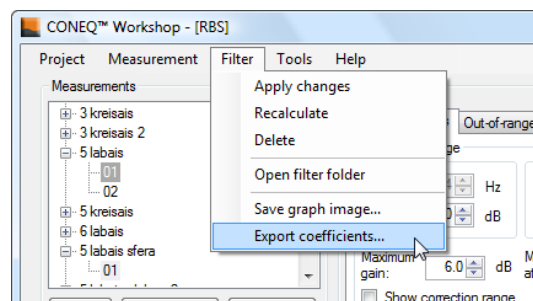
CONEQ™ Workshop - [RBS]

Project Measurement Filter Tools Help

Measurements

3 kreisais
3 kreisais 2
5 labais
01
02
5 kreisais
6 labais
5 labais sfera
01

Apply changes
Recalculate
Delete
Open filter folder
Save graph image...
Export coefficients...

Out-of-range
ge
Hz
dB
Maximum gain:
6.0
dB
Show correction range